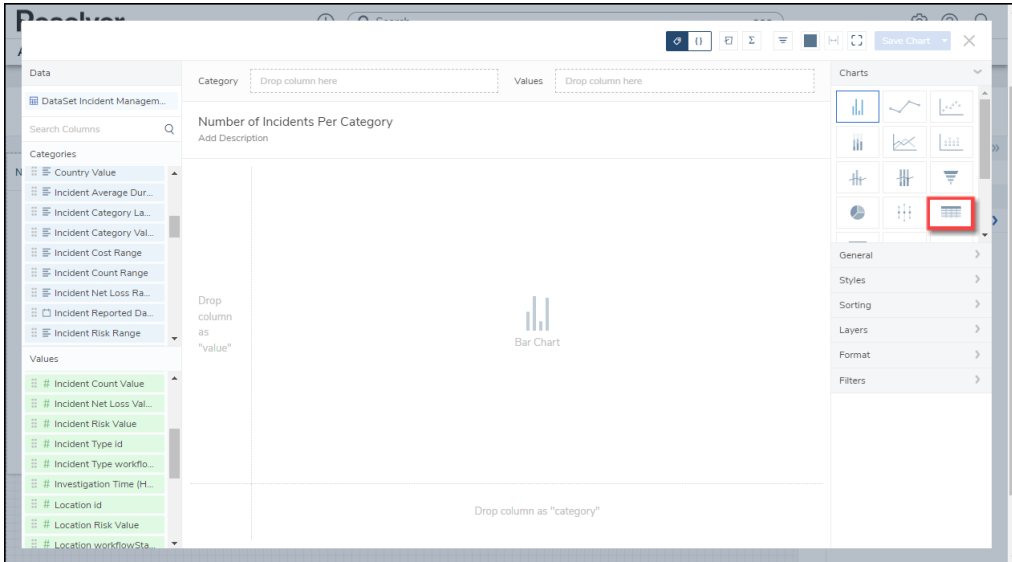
Resolver

Σ

Save Chart

Data

DataSet Incident Managem...

Search Columns

Categories

Country Value

Incident Average Dur...

Incident Category La...

Incident Category Val...

Incident Cost Range

Incident Count Range

Incident Net Loss Ra...

Incident Reported Da...

Incident Risk Range

Values

# Incident Count Value

# Incident Net Loss Val...

# Incident Risk Value

# Incident Type id

# Incident Type workflo...

# Investigation Time (H...

# Location id

# Location Risk Value

# Location workflowSta...

Category Drop column here

Values Drop column here

Number of Incidents Per Category

Add Description

Drop column as "value"

Bar Chart

Drop column as "category"

Charts

General

Styles

Sorting

Layers

Format

Filters